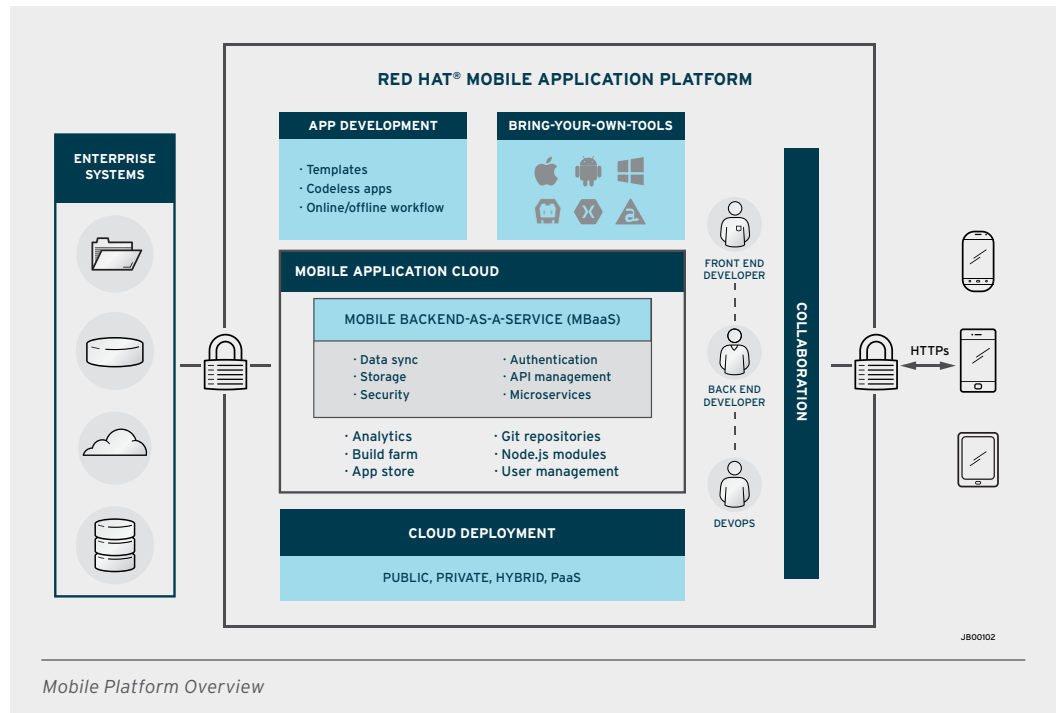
ENTERPRISE SYSTEMS

RED HAT® MOBILE APPLICATION PLATFORM

APP DEVELOPMENT

· Templates
· Codeless apps
· Online/offline workflow

BRING-YOUR-OWN-TOOLS

MOBILE APPLICATION CLOUD

MOBILE BACKEND-AS-A-SERVICE (MBaaS)

· Data sync
· Storage
· Security

· Authentication
· API management
· Microservices

· Analytics
· Build farm
· App store

· Git repositories
· Node.js modules
· User management

CLOUD DEPLOYMENT

PUBLIC, PRIVATE, HYBRID, PaaS

FRONT END DEVELOPER

BACK END DEVELOPER

DEVOPS

COLLABORATION

HTTPs

JB00102

Mobile Platform Overview